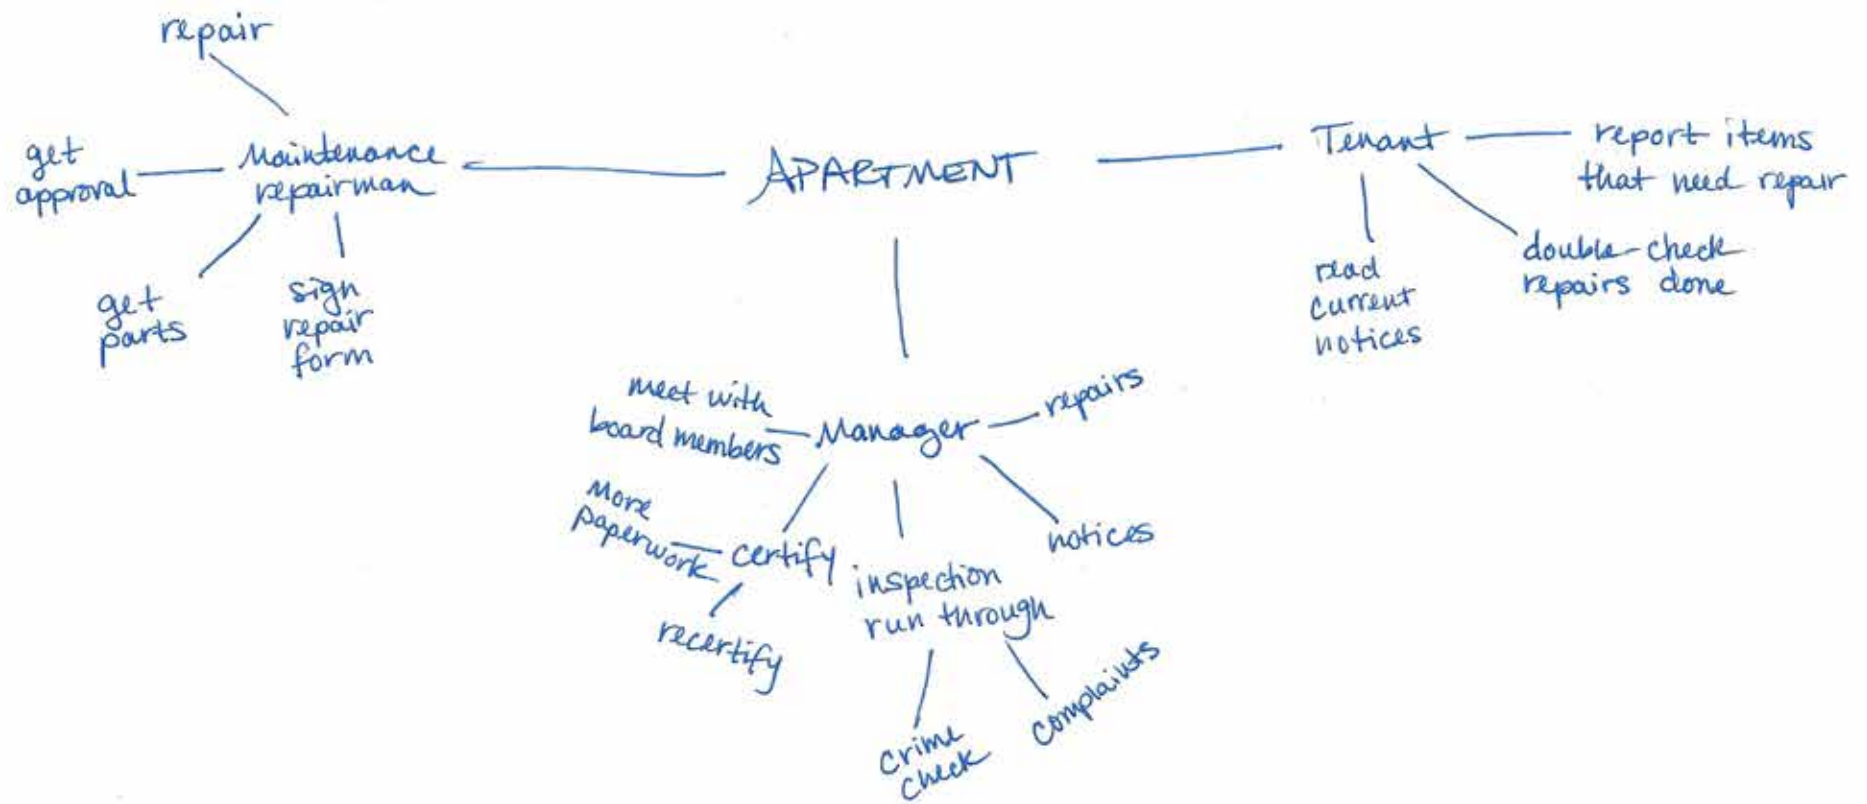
repair

get approval

Maintenance repairman

get parts

sign repair form

APARTMENT

Tenant

report items that need repair

read current notices

double-check repairs done

meet with board members

Manager

repairs

More paperwork

certify

recertify

inspection run through

notices

crime check

complaints